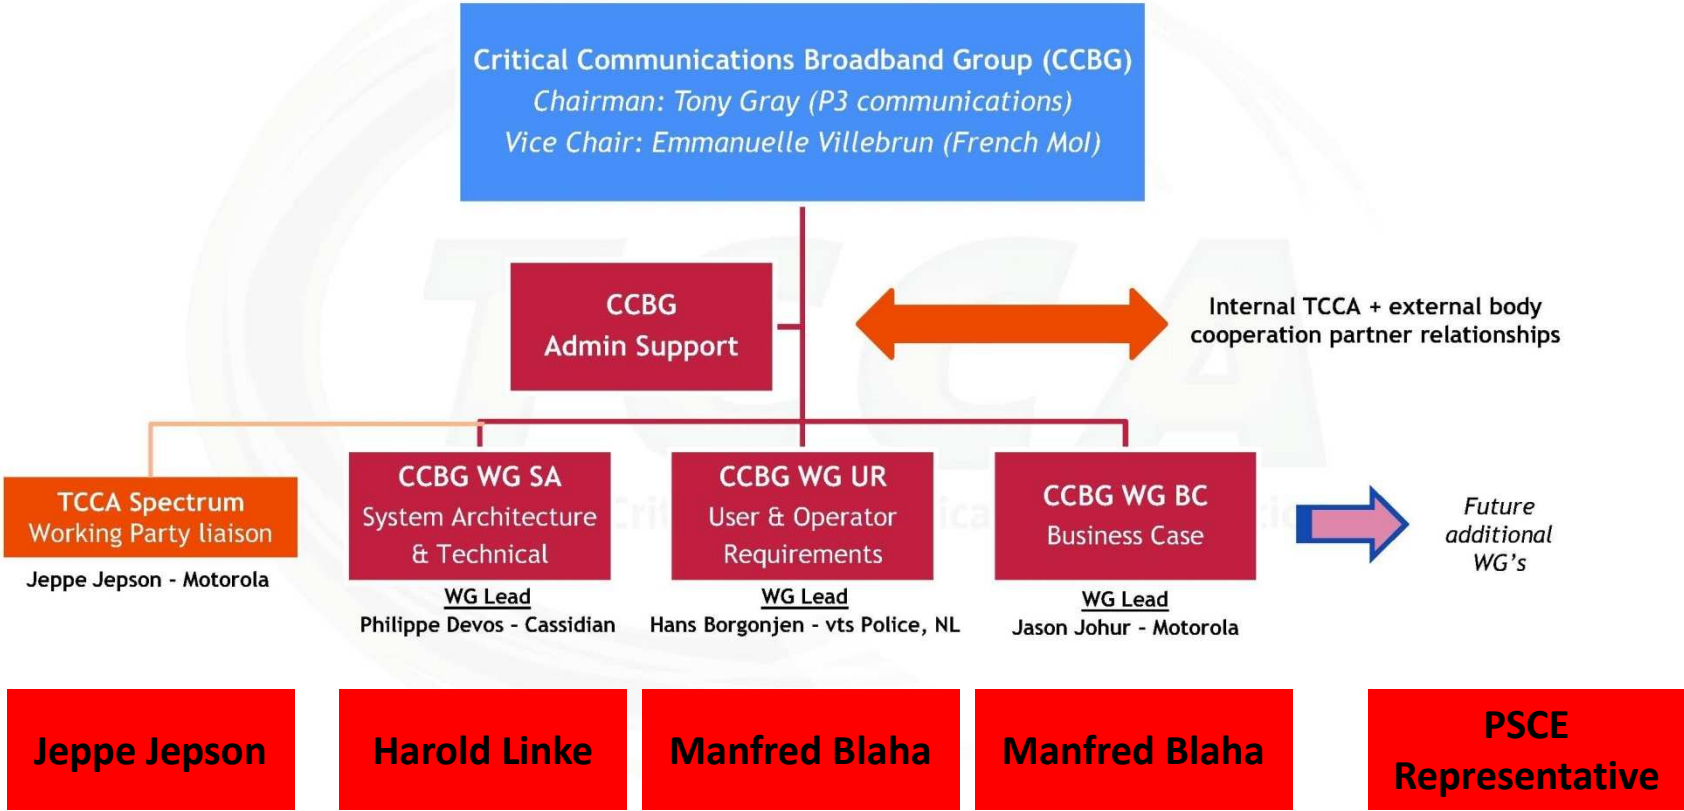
Critical Communications Broadband Group (CCBG)
Chairman: Tony Gray (P3 communications)
Vice Chair: Emmanuelle Villebrun (French MoI)

CCBG
Admin Support

Internal TCCA + external body cooperation partner relationships

TCCA Spectrum
Working Party liaison
Jeppe Jepson - Motorola

CCBG WG SA
System Architecture & Technical
WG Lead
Philippe Devos - Cassidian

CCBG WG UR
User & Operator Requirements
WG Lead
Hans Borgonjen - vts Police, NL

CCBG WG BC
Business Case
WG Lead
Jason Johur - Motorola

Future additional WG's

Jeppe Jepson

Harold Linke

Manfred Blaha

Manfred Blaha

PSCE Representative